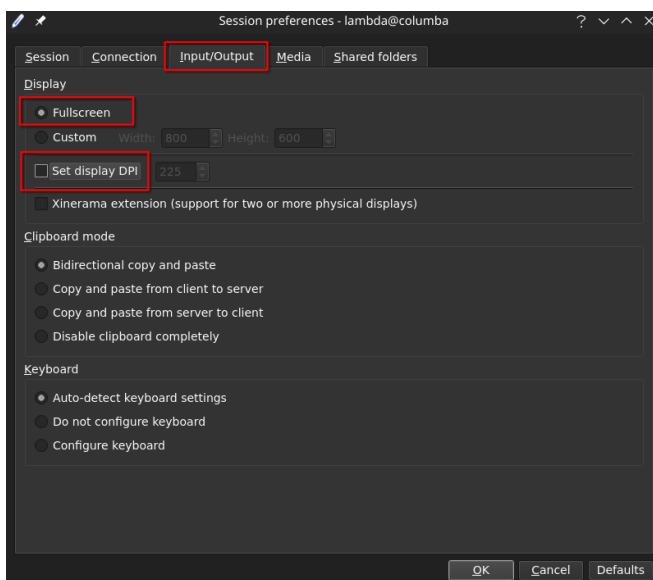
Session preferences - lambda@columba

? ∨ ∧ ✕

Session Connection Input/Output Media Shared folders

Display

Fullscreen

Custom Width: 800 Height: 600

Set display DPI 225

Xinerama extension (support for two or more physical displays)

Clipboard mode

Bidirectional copy and paste

Copy and paste from client to server

Copy and paste from server to client

Disable clipboard completely

Keyboard

Auto-detect keyboard settings

Do not configure keyboard

Configure keyboard

OK Cancel Defaults